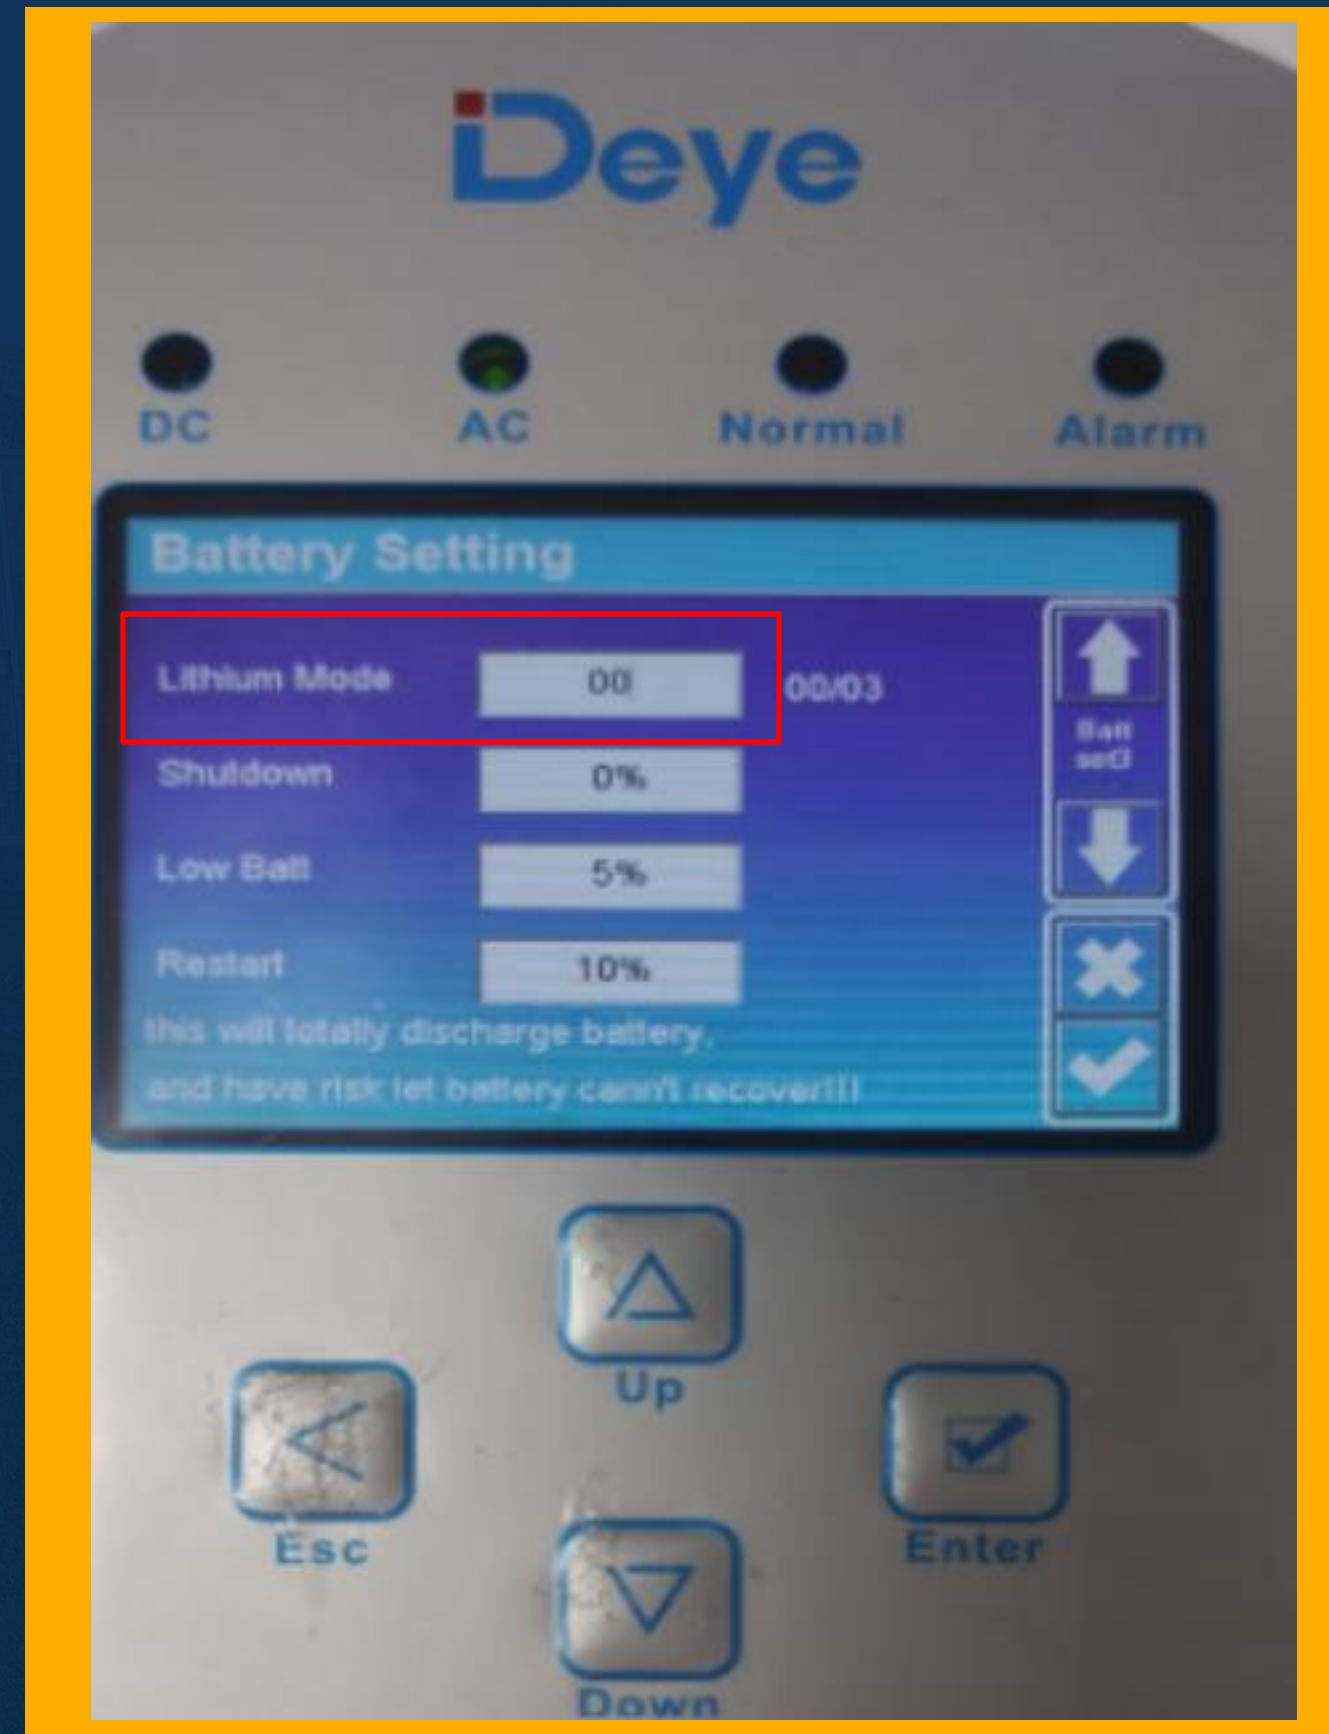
Deye

DC AC Normal Alarm

Battery Setting

Lithium Mode 00 00/03

Shutdown 0%

Low Batt 5%

Restart 10%

this will totally discharge battery,
and have risk let battery cann't recover!!!

Batt set3

Up

Esc

Enter

Down